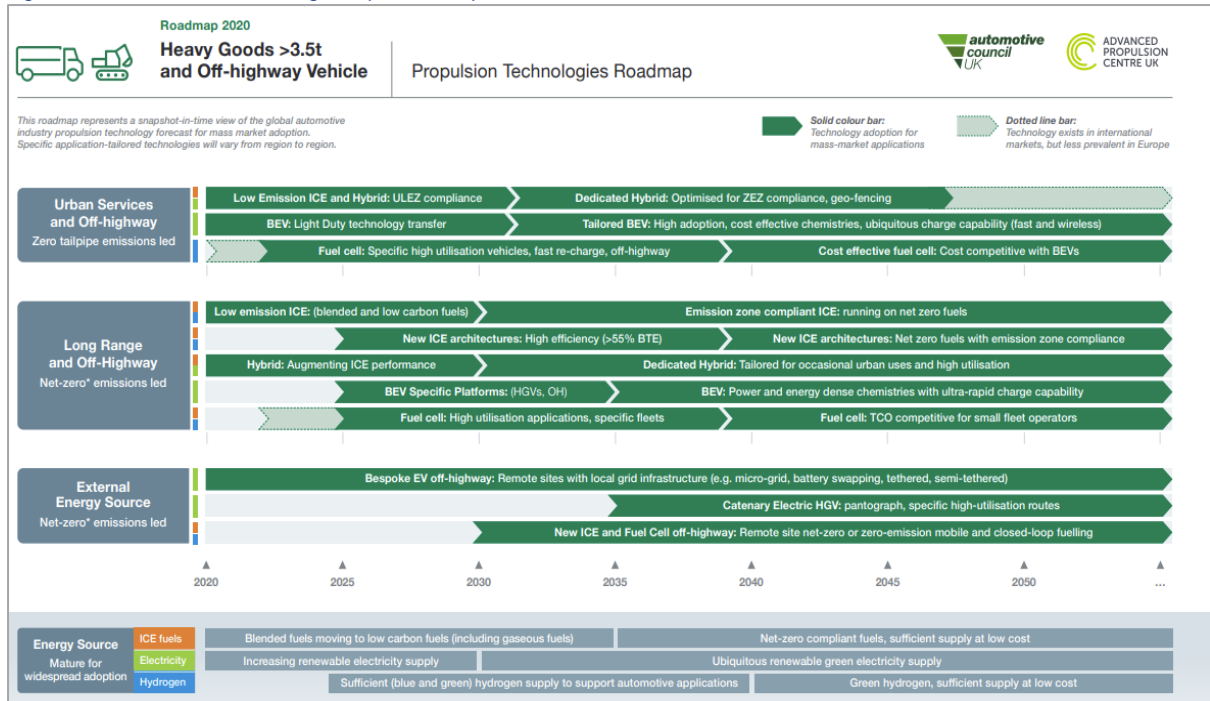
Roadmap 2020

Heavy Goods >3.5t and Off-highway Vehicle

Propulsion Technologies Roadmap

automotive council UK

ADVANCED PROPULSION CENTRE UK

This roadmap represents a snapshot-in-time view of the global automotive industry propulsion technology forecast for mass market adoption. Specific application-tailored technologies will vary from region to region.

Solid colour bar: Technology adoption for mass-market applications

Dotted line bar: Technology exists in international markets, but less prevalent in Europe

Urban Services and Off-highway
Zero tailpipe emissions led

Low Emission ICE and Hybrid: ULEZ compliance
Dedicated Hybrid: Optimised for ZEZ compliance, geo-fencing
BEV: Light Duty technology transfer
Tailored BEV: High adoption, cost effective chemistries, ubiquitous charge capability (fast and wireless)
Fuel cell: Specific high utilisation vehicles, fast re-charge, off-highway
Cost effective fuel cell: Cost competitive with BEVs

Long Range and Off-Highway
Net-zero* emissions led

Low emission ICE: (blended and low carbon fuels)
Emission zone compliant ICE: running on net zero fuels
New ICE architectures: High efficiency (>55% BTE)
New ICE architectures: Net zero fuels with emission zone compliance
Hybrid: Augmenting ICE performance
Dedicated Hybrid: Tailored for occasional urban uses and high utilisation
BEV Specific Platforms: (HGVs, OH)
BEV: Power and energy dense chemistries with ultra-rapid charge capability
Fuel cell: High utilisation applications, specific fleets
Fuel cell: TCO competitive for small fleet operators

External Energy Source
Net-zero* emissions led

Bespoke EV off-highway: Remote sites with local grid infrastructure (e.g. micro-grid, battery swapping, tethered, semi-tethered)
Catenary Electric HGV: pantograph, specific high-utilisation routes
New ICE and Fuel Cell off-highway: Remote site net-zero or zero-emission mobile and closed-loop fuelling

2020 2025 2030 2035 2040 2045 2050 ...

Energy Source
Mature for widespread adoption

ICE fuels
Electricity
Hydrogen

Blended fuels moving to low carbon fuels (including gaseous fuels)
Net-zero compliant fuels, sufficient supply at low cost
Increasing renewable electricity supply
Ubiquitous renewable green electricity supply
Sufficient (blue and green) hydrogen supply to support automotive applications
Green hydrogen, sufficient supply at low cost